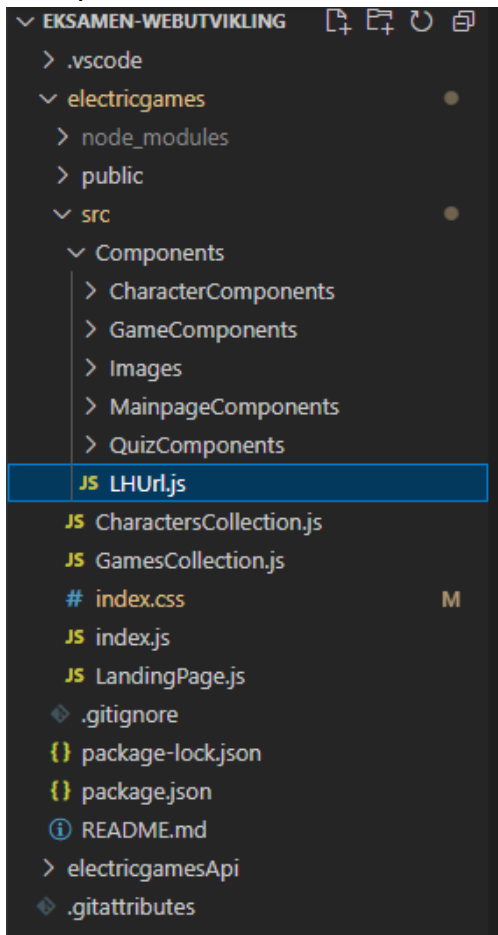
EKSAMEN-WEBUTVIKLING
.vscode
electricgames
node_modules
public
src
Components
CharacterComponents
GameComponents
Images
MainpageComponents
QuizComponents
JS LHUrl.js
JS CharactersCollection.js
JS GamesCollection.js
# index.css M
JS index.js
JS LandingPage.js
.gitignore
{} package-lock.json
{} package.json
README.md
electricgamesApi
.gitattributes